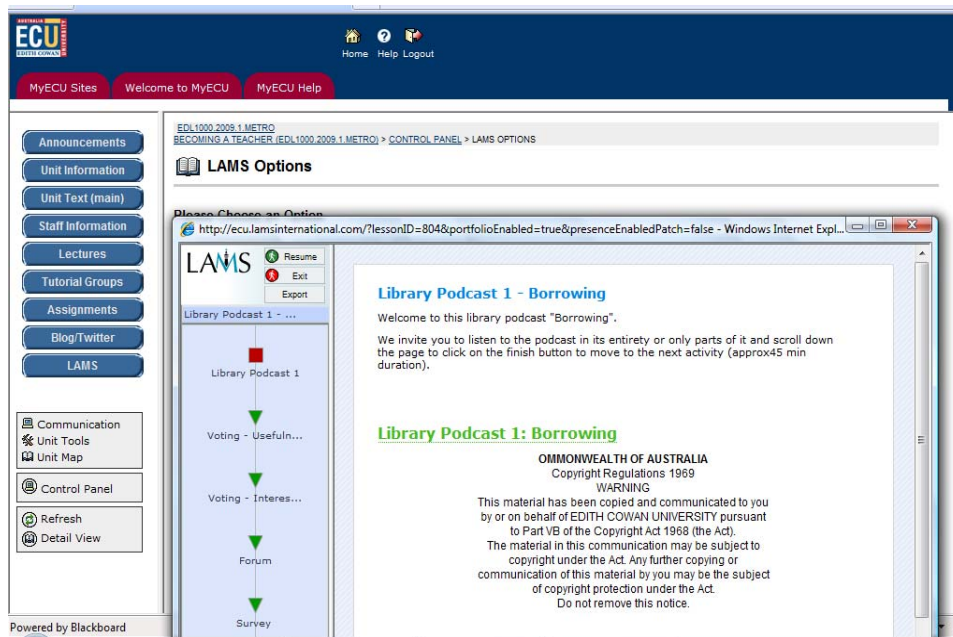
AUSTRALIA ECU EDITH COWAN UNIVERSITY

Home Help Logout

MyECU Sites Welcome to MyECU MyECU Help

Announcements
Unit Information
Unit Text (main)
Staff Information
Lectures
Tutorial Groups
Assignments
Blog/Twitter
LAMS

Communication
Unit Tools
Unit Map

Control Panel

Refresh
Detail View

Powered by Blackboard

EDL1000.2009.1.METRO
BECOMING A TEACHER (EDL1000.2009.1.METRO) > CONTROL PANEL > LAMS OPTIONS

LAMS Options

Please Choose an Option

http://ecu.lamsinternational.com/?lessonID=804&portfolioEnabled=true&presenceEnabledPatch=false - Windows Internet Expl...

LAMS
Resume
Exit
Export

Library Podcast 1 - ...

Library Podcast 1

Voting - Usefuln...

Voting - Interes...

Forum

Survey

Library Podcast 1 - Borrowing

Welcome to this library podcast "Borrowing".

We invite you to listen to the podcast in its entirety or only parts of it and scroll down the page to click on the finish button to move to the next activity (approx45 min duration).

Library Podcast 1: Borrowing

OMMONWEALTH OF AUSTRALIA
Copyright Regulations 1969
WARNING
This material has been copied and communicated to you by or on behalf of EDITH COWAN UNIVERSITY pursuant to Part VB of the Copyright Act 1968 (the Act).
The material in this communication may be subject to copyright under the Act. Any further copying or communication of this material by you may be the subject of copyright protection under the Act.
Do not remove this notice.